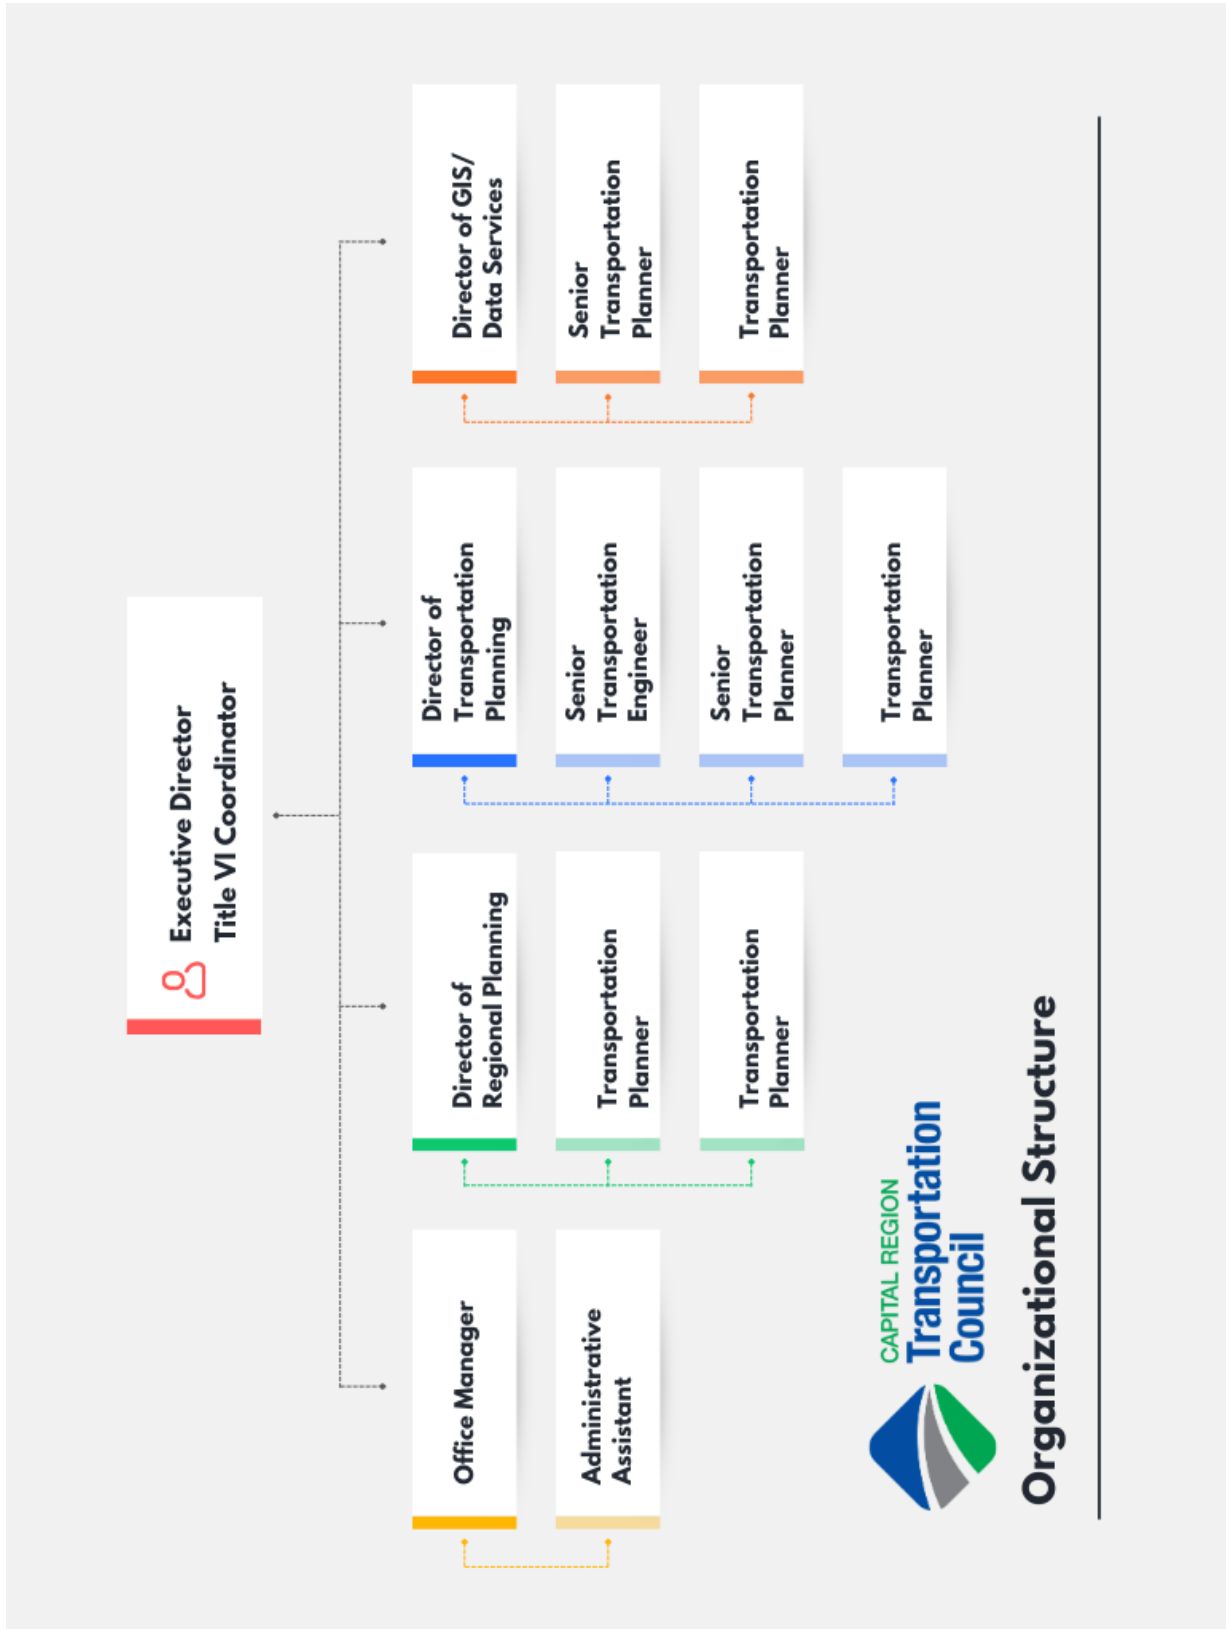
CAPITAL REGION
Transportation
Council

Organizational Structure

Executive Director
Title VI Coordinator

Office Manager

Administrative Assistant

Director of Regional Planning

Transportation Planner

Transportation Planner

Director of Transportation Planning

Senior Transportation Engineer

Senior Transportation Planner

Transportation Planner

Director of GIS/ Data Services

Senior Transportation Planner

Transportation Planner